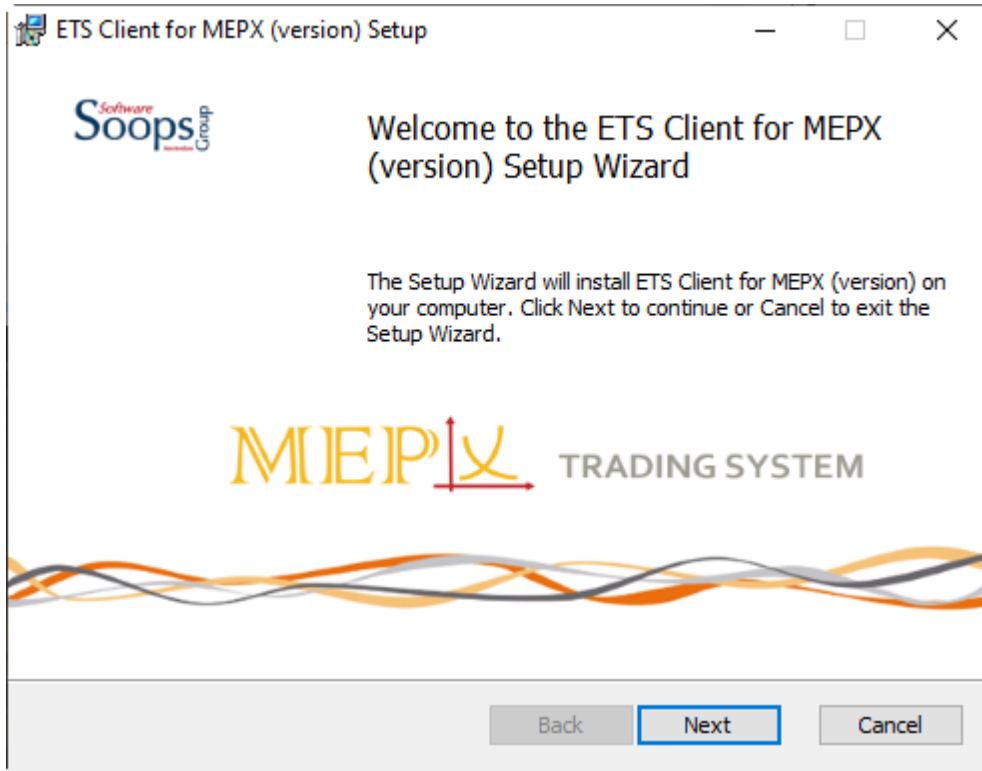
ETS Client for MEPX (version) Setup

Software
Soops
Group

Welcome to the ETS Client for MEPX (version) Setup Wizard

The Setup Wizard will install ETS Client for MEPX (version) on your computer. Click Next to continue or Cancel to exit the Setup Wizard.

MEPX TRADING SYSTEM

Back
Next
Cancel